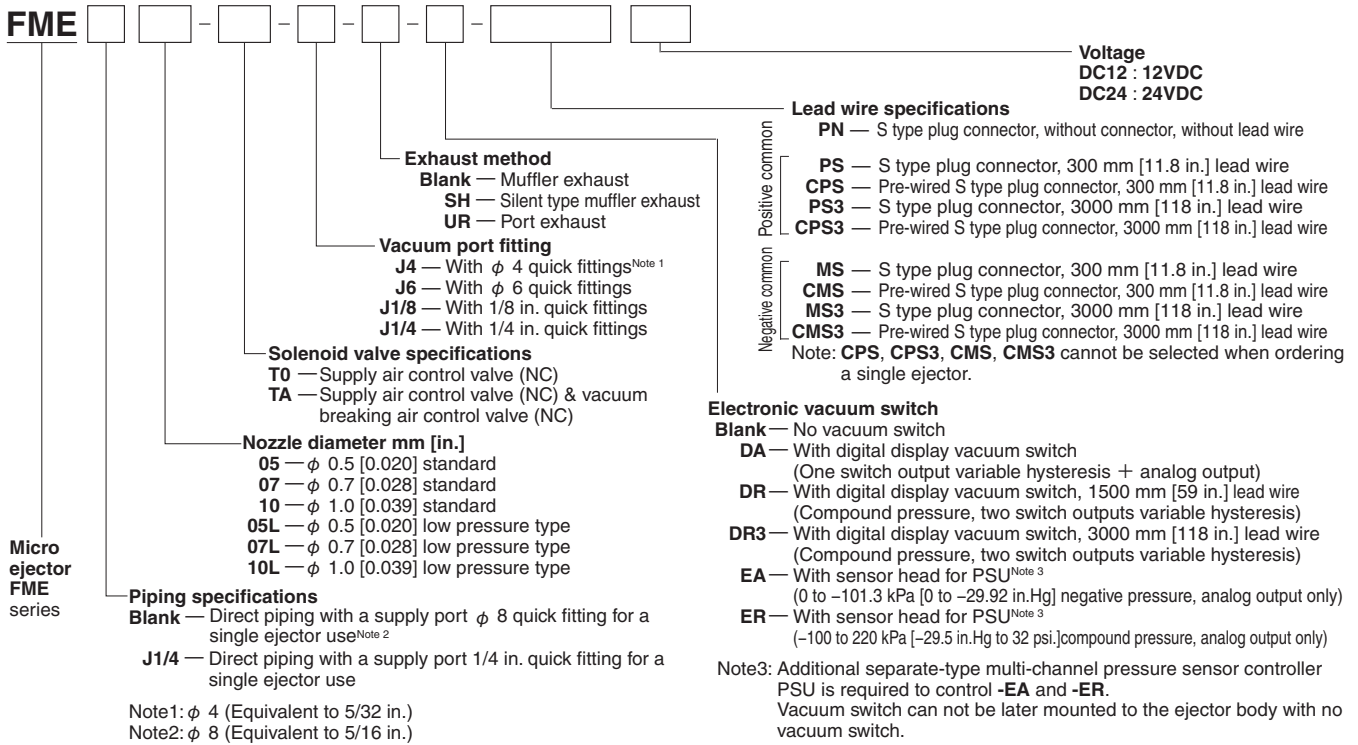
FME [ ] [ ] – [ ] – [ ] – [ ] – [ ] – [ ] [ ]

Voltage
DC12 : 12VDC
DC24 : 24VDC

Lead wire specifications
PN — S type plug connector, without connector, without lead wire
Positive common
PS — S type plug connector, 300 mm [11.8 in.] lead wire
CPS — Pre-wired S type plug connector, 300 mm [11.8 in.] lead wire
PS3 — S type plug connector, 3000 mm [118 in.] lead wire
CPS3 — Pre-wired S type plug connector, 3000 mm [118 in.] lead wire
Negative common
MS — S type plug connector, 300 mm [11.8 in.] lead wire
CMS — Pre-wired S type plug connector, 300 mm [11.8 in.] lead wire
MS3 — S type plug connector, 3000 mm [118 in.] lead wire
CMS3 — Pre-wired S type plug connector, 3000 mm [118 in.] lead wire
Note: CPS, CPS3, CMS, CMS3 cannot be selected when ordering a single ejector.

Exhaust method
Blank — Muffler exhaust
SH — Silent type muffler exhaust
UR — Port exhaust

Vacuum port fitting
J4 — With $\phi$ 4 quick fittings$^{\text{Note 1}}$
J6 — With $\phi$ 6 quick fittings
J1/8 — With 1/8 in. quick fittings
J1/4 — With 1/4 in. quick fittings

Solenoid valve specifications
T0 — Supply air control valve (NC)
TA — Supply air control valve (NC) & vacuum breaking air control valve (NC)

Nozzle diameter mm [in.]
05 — $\phi$ 0.5 [0.020] standard
07 — $\phi$ 0.7 [0.028] standard
10 — $\phi$ 1.0 [0.039] standard
05L — $\phi$ 0.5 [0.020] low pressure type
07L — $\phi$ 0.7 [0.028] low pressure type
10L — $\phi$ 1.0 [0.039] low pressure type

Micro ejector FME series

Piping specifications
Blank — Direct piping with a supply port $\phi$ 8 quick fitting for a single ejector use$^{\text{Note 2}}$
J1/4 — Direct piping with a supply port 1/4 in. quick fitting for a single ejector use

Note1: $\phi$ 4 (Equivalent to 5/32 in.)
Note2: $\phi$ 8 (Equivalent to 5/16 in.)

Electronic vacuum switch
Blank — No vacuum switch
DA — With digital display vacuum switch (One switch output variable hysteresis + analog output)
DR — With digital display vacuum switch, 1500 mm [59 in.] lead wire (Compound pressure, two switch outputs variable hysteresis)
DR3 — With digital display vacuum switch, 3000 mm [118 in.] lead wire (Compound pressure, two switch outputs variable hysteresis)
EA — With sensor head for PSU$^{\text{Note 3}}$ (0 to −101.3 kPa [0 to −29.92 in.Hg] negative pressure, analog output only)
ER — With sensor head for PSU$^{\text{Note 3}}$ (−100 to 220 kPa [−29.5 in.Hg to 32 psi.]compound pressure, analog output only)

Note3: Additional separate-type multi-channel pressure sensor controller PSU is required to control -EA and -ER.
Vacuum switch can not be later mounted to the ejector body with no vacuum switch.